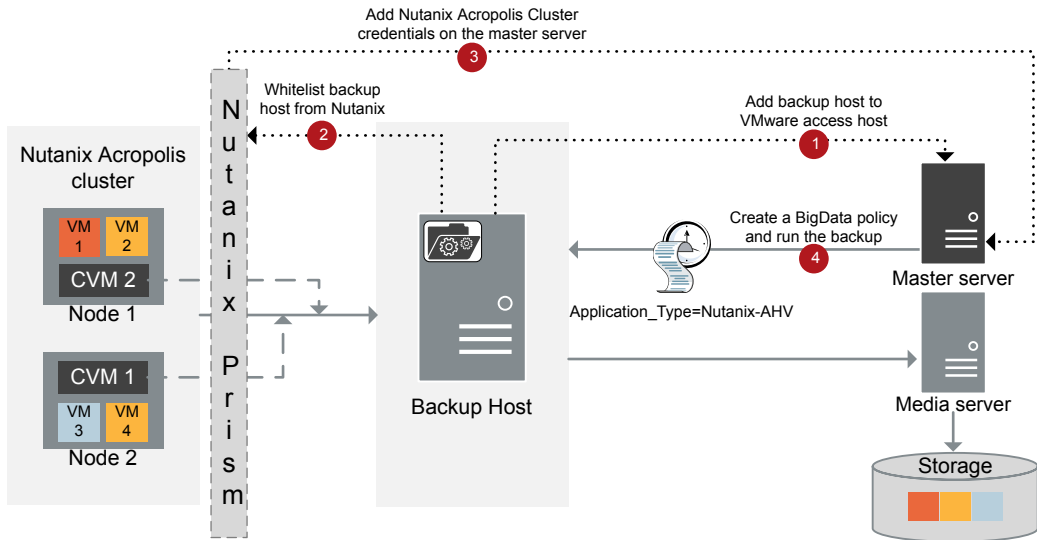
Add Nutanix Acropolis Cluster credentials on the master server

3

Whitelist backup host from Nutanix

2

Add backup host to VMware access host

1

Nutanix Acropolis cluster

VM 1

VM 2

CVM 2

Node 1

CVM 1

VM 3

VM 4

Node 2

N u t a n i x

P r i s m

Backup Host

Create a BigData policy and run the backup

4

Application_Type=Nutanix-AHV

Master server

Media server

Storage